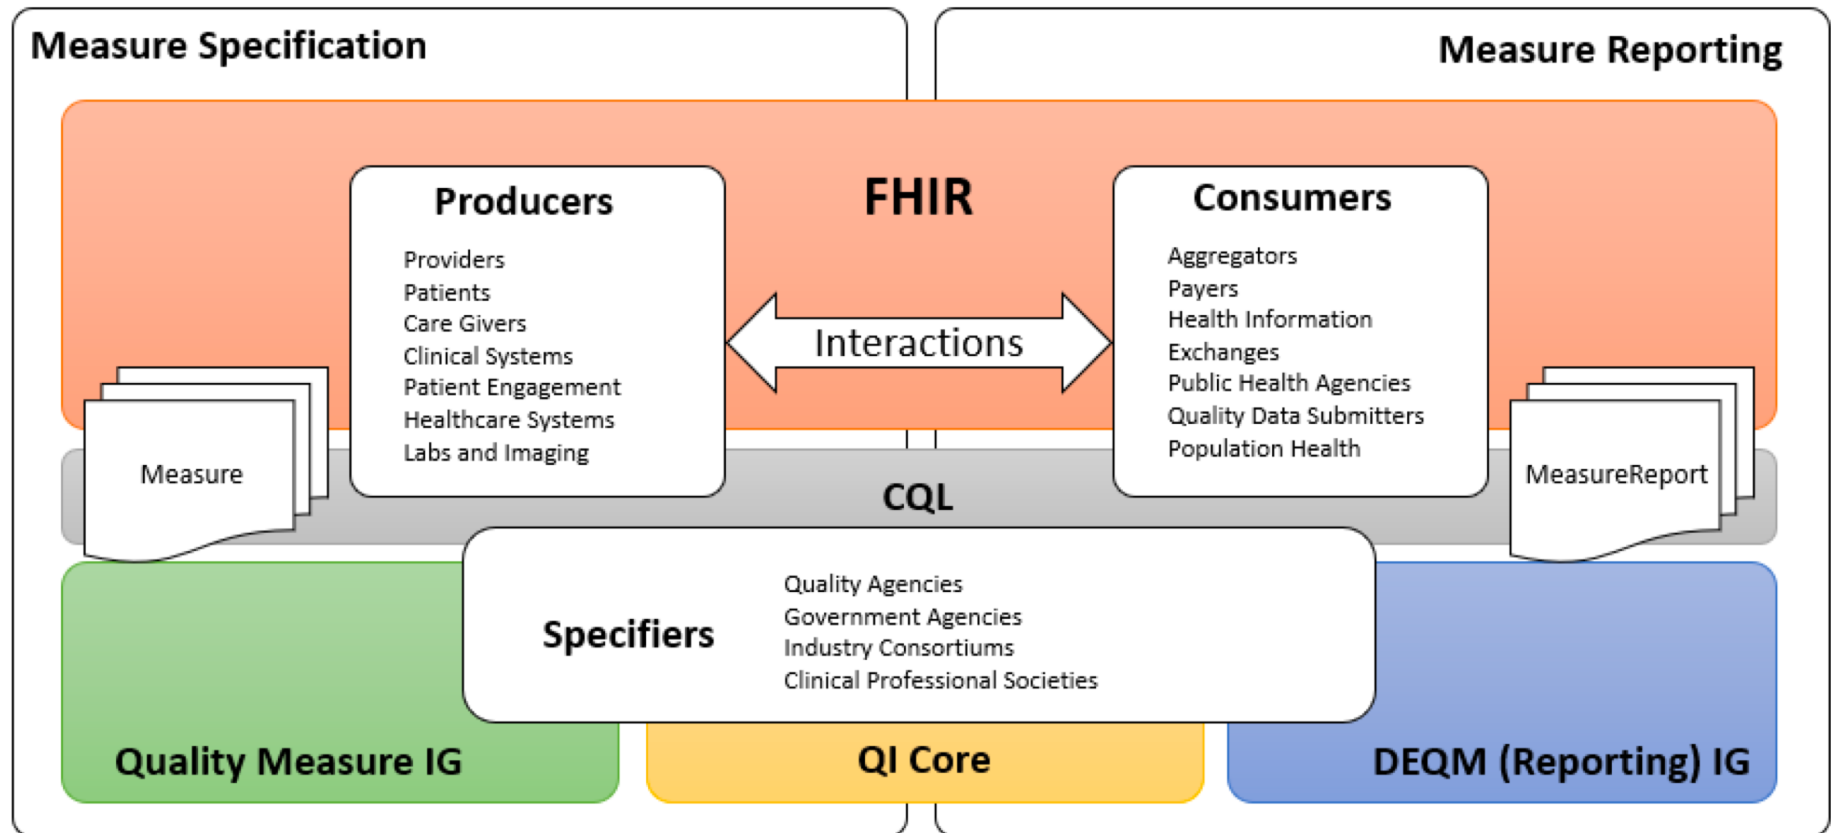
Measure Specification

Measure Reporting

FHIR

Producers

Providers
Patients
Care Givers
Clinical Systems
Patient Engagement
Healthcare Systems
Labs and Imaging

Interactions

Consumers

Aggregators
Payers
Health Information Exchanges
Public Health Agencies
Quality Data Submitters
Population Health

Measure

MeasureReport

CQL

Specifiers

Quality Agencies
Government Agencies
Industry Consortiums
Clinical Professional Societies

Quality Measure IG

QI Core

DEQM (Reporting) IG